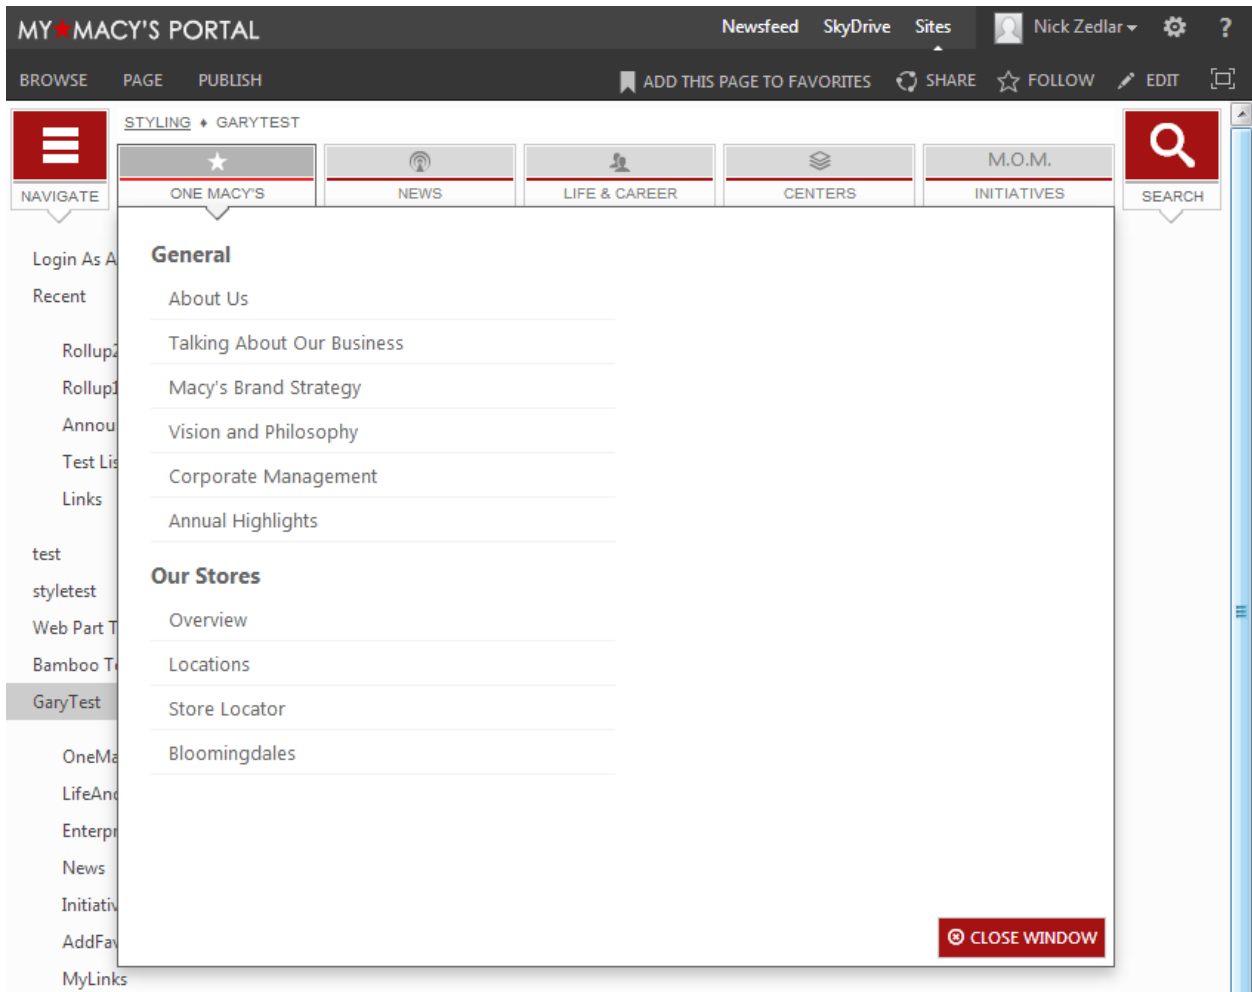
MY★MACY'S PORTAL

Newsfeed SkyDrive Sites

Nick Zedlar ▾

?

BROWSE PAGE PUBLISH

ADD THIS PAGE TO FAVORITES SHARE FOLLOW EDIT

STYLING ♦ GARYTEST

NAVIGATE

ONE MACY'S

NEWS

LIFE & CAREER

CENTERS

M.O.M.

INITIATIVES

SEARCH

Login As A

Recent

Rollup2

Rollup1

Annou

Test Lis

Links

test

styletest

Web Part T

Bamboo T

GaryTest

OneMa

LifeAnd

Enterpr

News

Initiativ

AddFa

MyLinks

General

About Us

Talking About Our Business

Macy's Brand Strategy

Vision and Philosophy

Corporate Management

Annual Highlights

Our Stores

Overview

Locations

Store Locator

Bloomingdales

CLOSE WINDOW